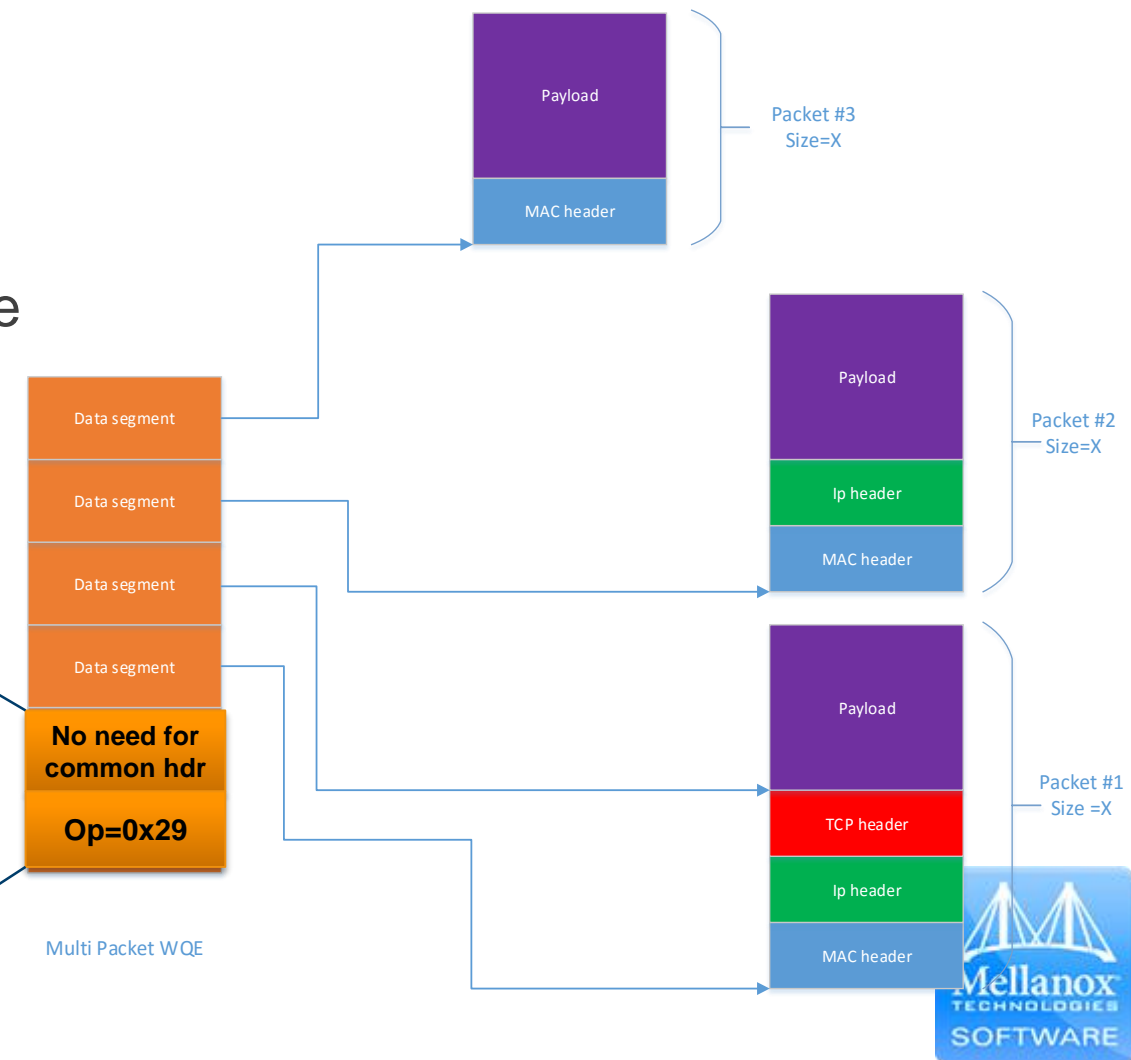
Payload

MAC header

Packet #3
Size=X

e

Payload

Ip header

MAC header

Packet #2
Size=X

Data segment

Data segment

Data segment

Data segment

No need for common hdr

Op=0x29

Multi Packet WQE

Payload

TCP header

Ip header

MAC header

Packet #1
Size =X

Mellanox
TECHNOLOGIES
SOFTWARE